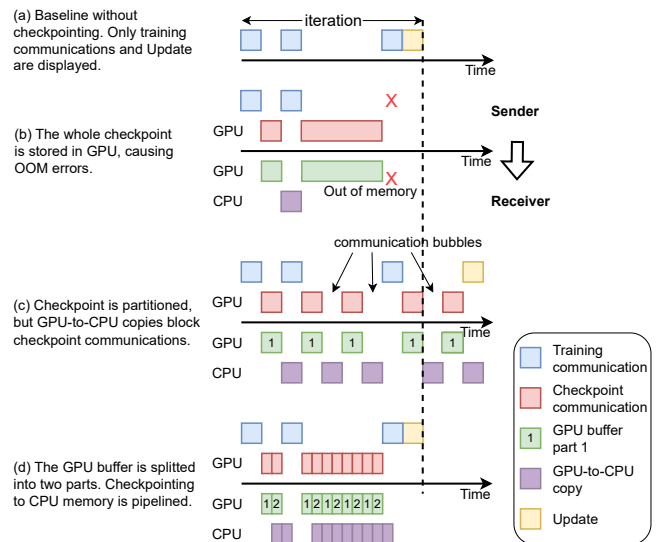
(a) Baseline without checkpointing. Only training communications and Update are displayed.

iteration

Time

X

Sender

(b) The whole checkpoint is stored in GPU, causing OOM errors.

GPU

Time

GPU

X

Out of memory

CPU

Receiver

communication bubbles

(c) Checkpoint is partitioned, but GPU-to-CPU copies block checkpoint communications.

GPU

Time

GPU 1 1 1 1 1

CPU

(d) The GPU buffer is splitted into two parts. Checkpointing to CPU memory is pipelined.

GPU

Time

GPU 1 2 1 2 1 2 1 2 1 2

CPU

Training communication

Checkpoint communication

1 GPU buffer part 1

GPU-to-CPU copy

Update